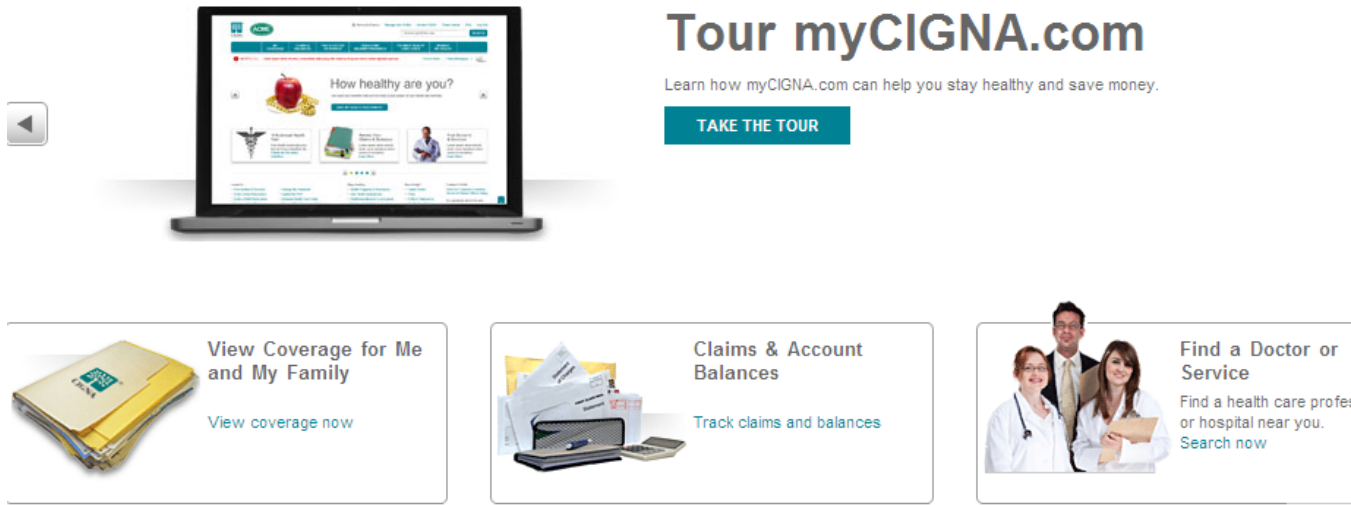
How healthy are you?

Tour myCIGNA.com

Learn how myCIGNA.com can help you stay healthy and save money.

TAKE THE TOUR

CIGNA

View Coverage for Me and My Family

View coverage now

Claims & Account Balances

Track claims and balances

Find a Doctor or Service

Find a health care profes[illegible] or hospital near you.

Search now